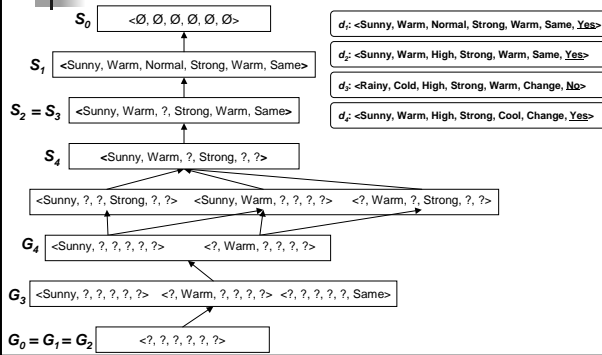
$S_0$ <Ø, Ø, Ø, Ø, Ø, Ø>

$S_1$ <Sunny, Warm, Normal, Strong, Warm, Same>

$S_2 = S_3$ <Sunny, Warm, ?, Strong, Warm, Same>

$S_4$ <Sunny, Warm, ?, Strong, ?, ?>

<Sunny, ?, ?, Strong, ?, ?> <Sunny, Warm, ?, ?, ?, ?> <?, Warm, ?, Strong, ?, ?>

$G_4$ <Sunny, ?, ?, ?, ?, ?> <?, Warm, ?, ?, ?, ?>

$G_3$ <Sunny, ?, ?, ?, ?, ?> <?, Warm, ?, ?, ?, ?> <?, ?, ?, ?, ?, Same>

$G_0 = G_1 = G_2$ <?, ?, ?, ?, ?, ?>

$d_1$: <Sunny, Warm, Normal, Strong, Warm, Same, Yes>

$d_2$: <Sunny, Warm, High, Strong, Warm, Same, Yes>

$d_3$: <Rainy, Cold, High, Strong, Warm, Change, No>

$d_4$: <Sunny, Warm, High, Strong, Cool, Change, Yes>